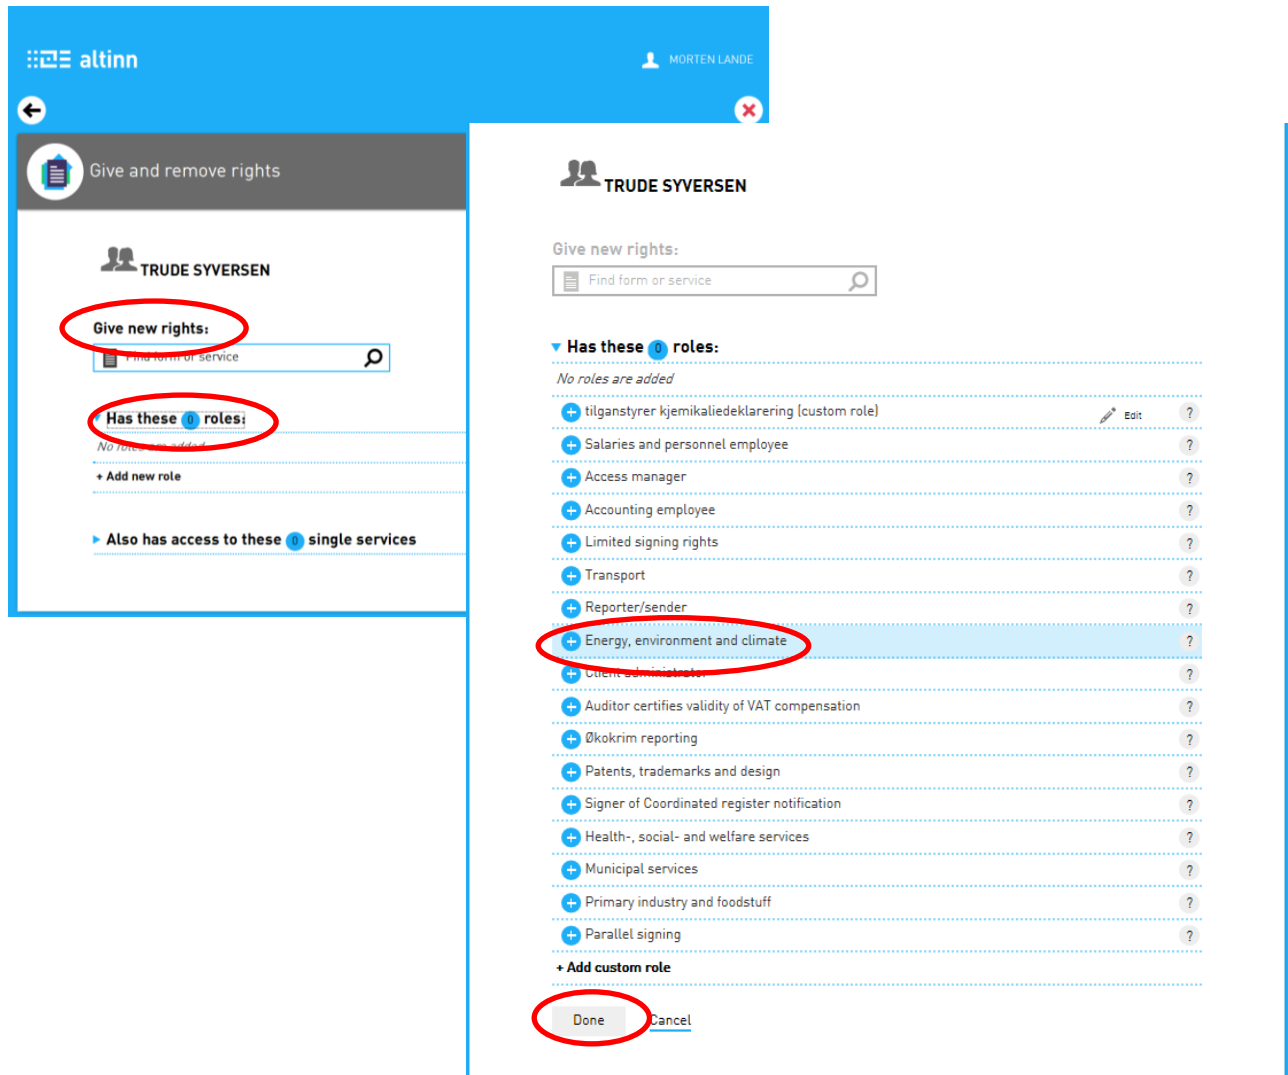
altinn

MORTEN LANDE

Give and remove rights

TRUDE SYVERSEN

Give new rights:

Find form or service

Has these 0 roles:

No roles are added

+ Add new role

Also has access to these 0 single services

TRUDE SYVERSEN

Give new rights:

Find form or service

Has these 0 roles:

No roles are added

tilganstyrer kjemikaliedeklarering (custom role) Edit ?

Salaries and personnel employee ?

Access manager ?

Accounting employee ?

Limited signing rights ?

Transport ?

Reporter/sender ?

Energy, environment and climate ?

Client administrator ?

Auditor certifies validity of VAT compensation ?

Økokrim reporting ?

Patents, trademarks and design ?

Signer of Coordinated register notification ?

Health-, social- and welfare services ?

Municipal services ?

Primary industry and foodstuff ?

Parallel signing ?

+ Add custom role

Done Cancel